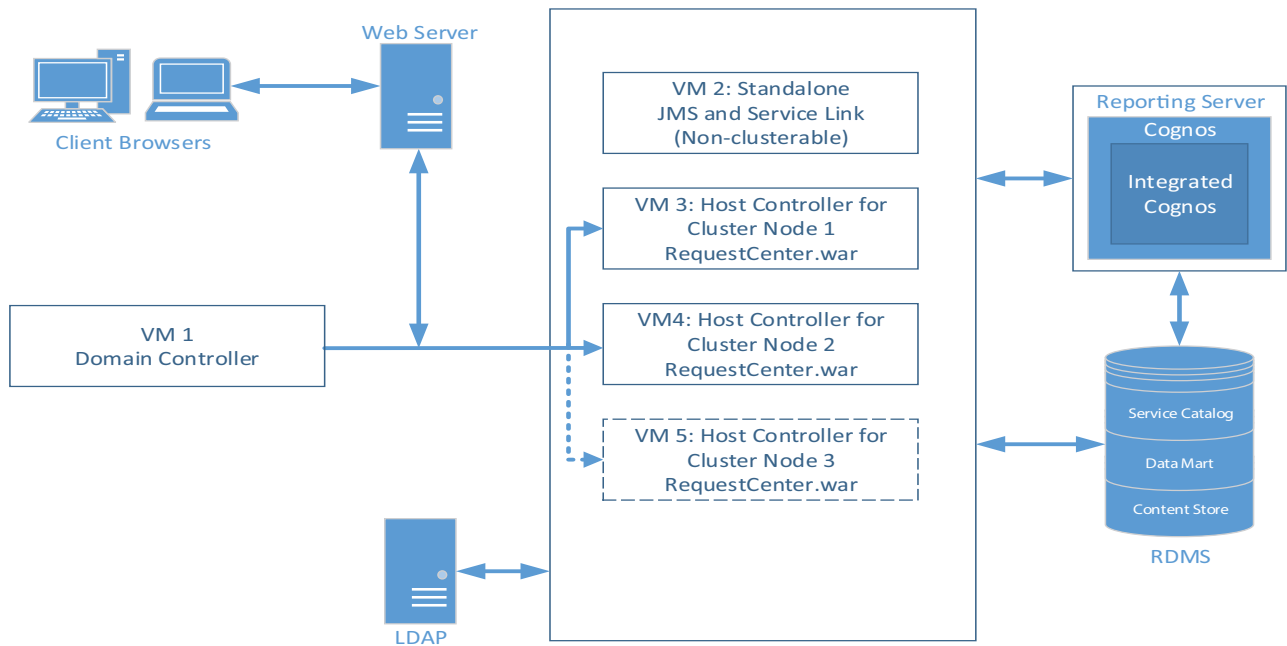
Web Server

Client Browsers

VM 2: Standalone JMS and Service Link (Non-clusterable)

VM 3: Host Controller for Cluster Node 1 RequestCenter.war

VM4: Host Controller for Cluster Node 2 RequestCenter.war

VM 5: Host Controller for Cluster Node 3 RequestCenter.war

VM 1 Domain Controller

Reporting Server

Cognos

Integrated Cognos

Service Catalog

Data Mart

Content Store

RDMS

LDAP